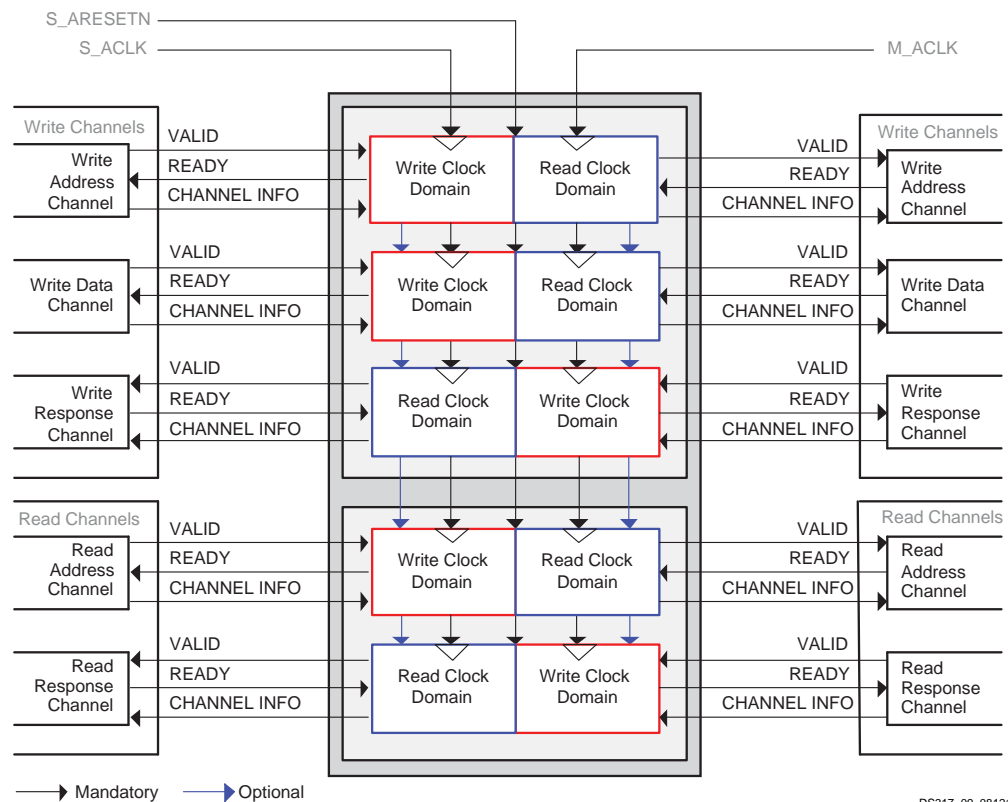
S_ARESETN
S_ACLK
M_ACLK

Write Channels
Write Address Channel
VALID
READY
CHANNEL INFO
Write Clock Domain
Read Clock Domain
VALID
READY
CHANNEL INFO
Write Channels
Write Address Channel

Write Data Channel
VALID
READY
CHANNEL INFO
Write Clock Domain
Read Clock Domain
VALID
READY
CHANNEL INFO
Write Data Channel

Write Response Channel
VALID
READY
CHANNEL INFO
Read Clock Domain
Write Clock Domain
VALID
READY
CHANNEL INFO
Write Response Channel

Read Channels
Read Address Channel
VALID
READY
CHANNEL INFO
Write Clock Domain
Read Clock Domain
VALID
READY
CHANNEL INFO
Read Channels
Read Address Channel

Read Response Channel
VALID
READY
CHANNEL INFO
Read Clock Domain
Write Clock Domain
VALID
READY
CHANNEL INFO
Read Response Channel

Mandatory
Optional
DS317_02_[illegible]